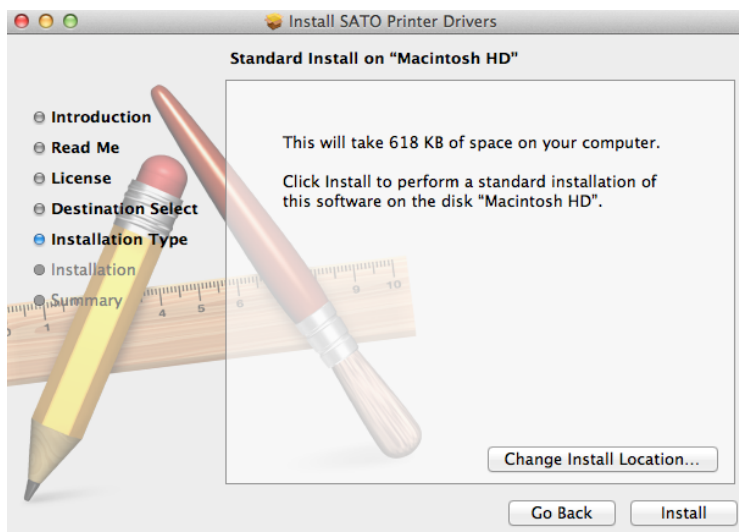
Install SATO Printer Drivers

Standard Install on "Macintosh HD"

Introduction
Read Me
License
Destination Select
Installation Type
Installation
Summary

This will take 618 KB of space on your computer.

Click Install to perform a standard installation of this software on the disk "Macintosh HD".

Change Install Location...

Go Back
Install